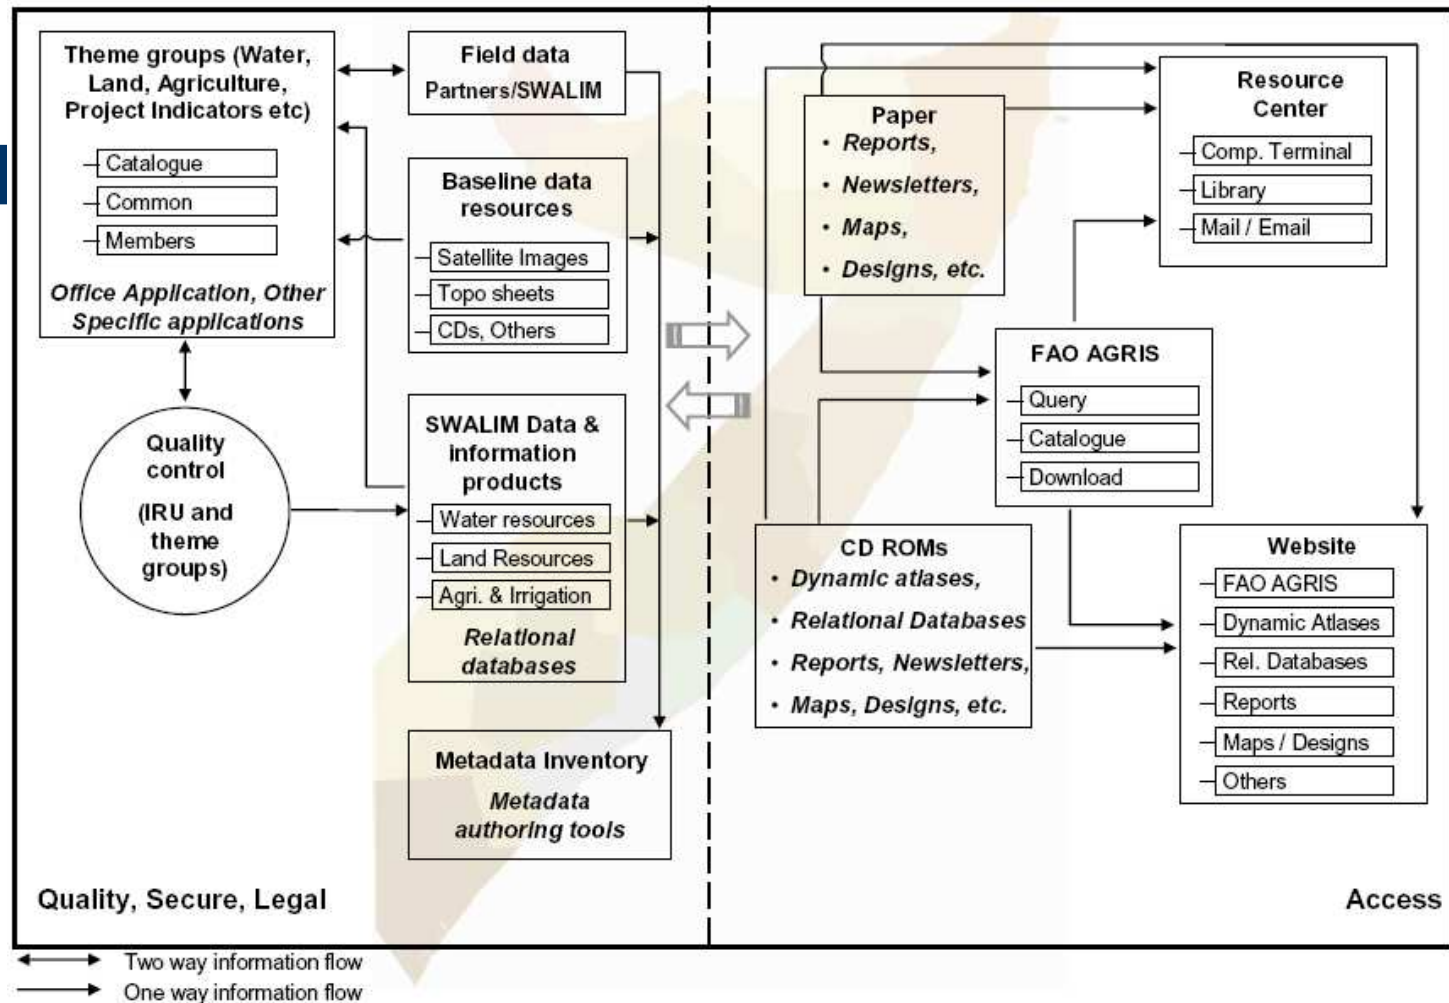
Theme groups (Water, Land, Agriculture, Project Indicators etc)

Catalogue

Common

Members

Office Application, Other Specific applications

Field data

Partners/SWALIM

Baseline data resources

Satellite Images

Topo sheets

CDs, Others

SWALIM Data & information products

Water resources

Land Resources

Agri. & Irrigation

Relational databases

Quality control

(IRU and theme groups)

Metadata Inventory

Metadata authoring tools

Quality, Secure, Legal

Paper

• Reports,

• Newsletters,

• Maps,

• Designs, etc.

Resource Center

Comp. Terminal

Library

Mail / Email

FAO AGRIS

Query

Catalogue

Download

CD ROMs

• Dynamic atlases,

• Relational Databases

• Reports, Newsletters,

• Maps, Designs, etc.

Website

FAO AGRIS

Dynamic Atlases

Rel. Databases

Reports

Maps / Designs

Others

Access

Two way information flow

One way information flow